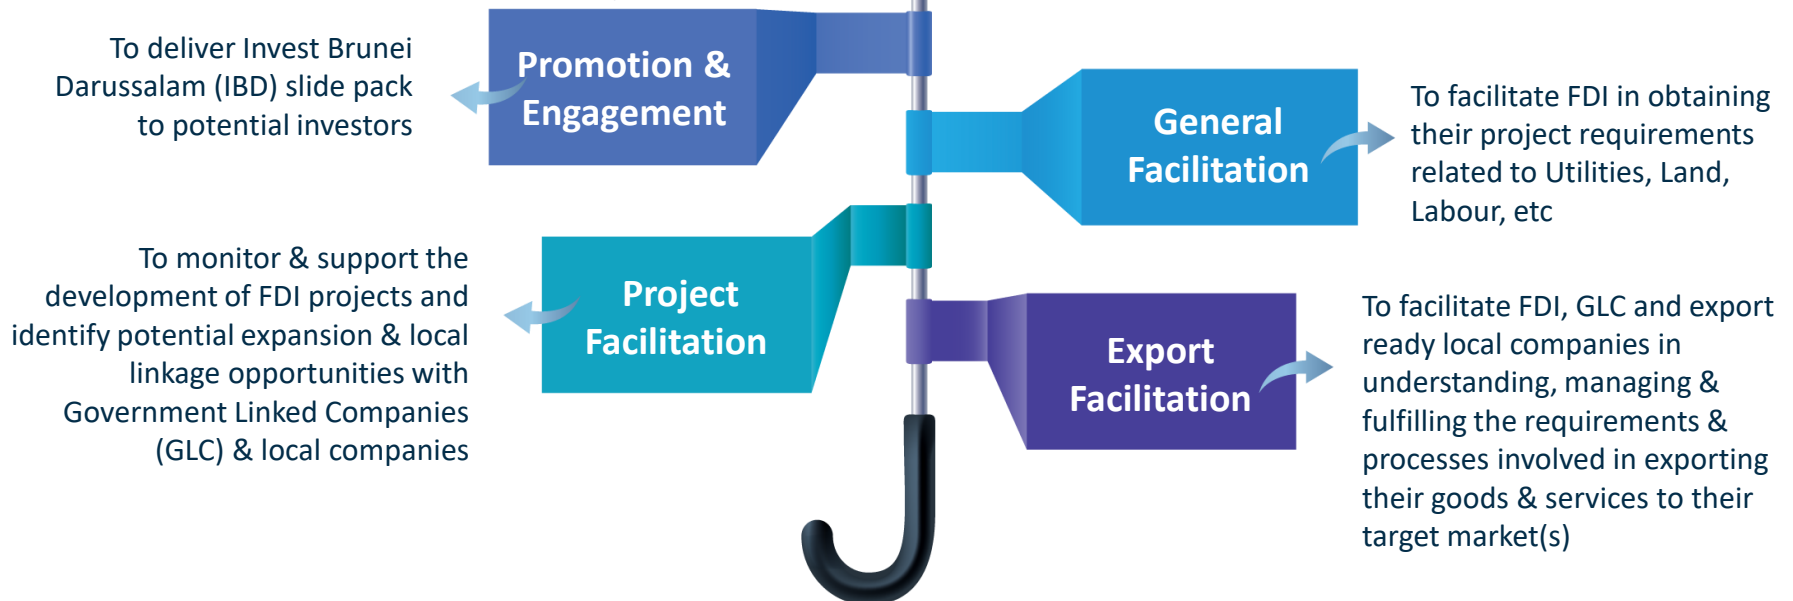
To deliver Invest Brunei Darussalam (IBD) slide pack to potential investors

Promotion & Engagement

General Facilitation

To facilitate FDI in obtaining their project requirements related to Utilities, Land, Labour, etc

To monitor & support the development of FDI projects and identify potential expansion & local linkage opportunities with Government Linked Companies (GLC) & local companies

Project Facilitation

Export Facilitation

To facilitate FDI, GLC and export ready local companies in understanding, managing & fulfilling the requirements & processes involved in exporting their goods & services to their target market(s)